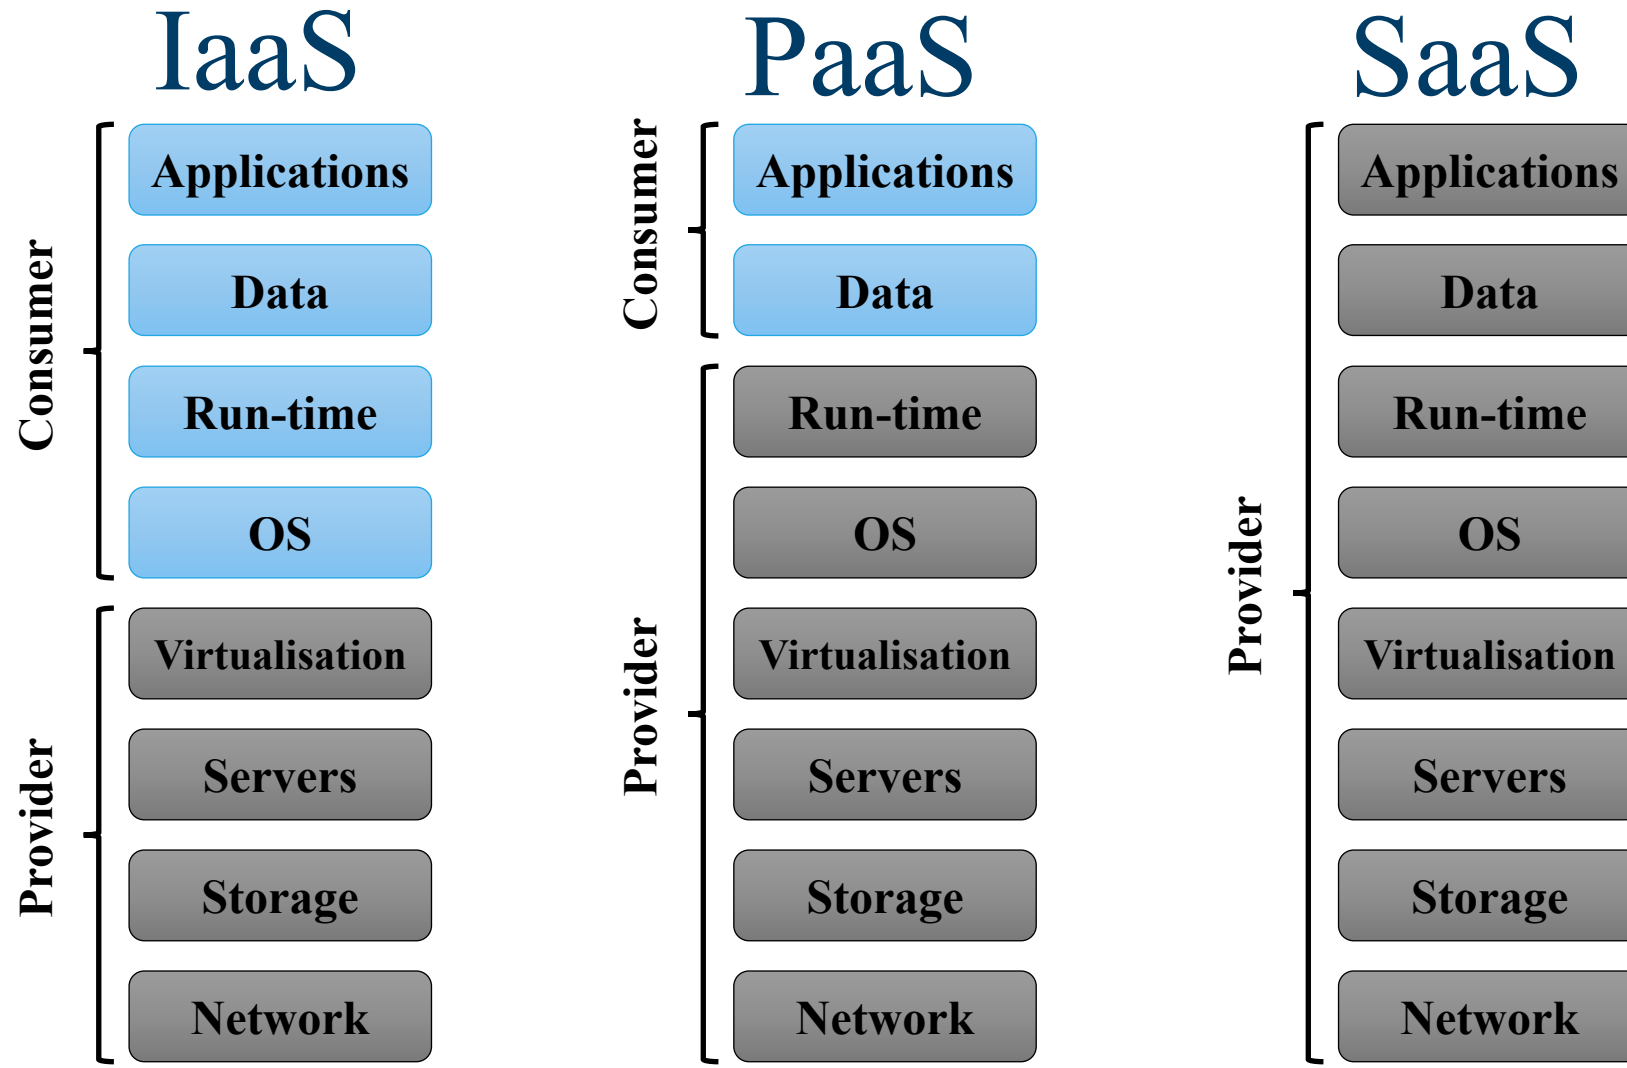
IaaS

Consumer

Applications

Data

Run-time

OS

Provider

Virtualisation

Servers

Storage

Network

PaaS

Consumer

Applications

Data

Provider

Run-time

OS

Virtualisation

Servers

Storage

Network

SaaS

Provider

Applications

Data

Run-time

OS

Virtualisation

Servers

Storage

Network